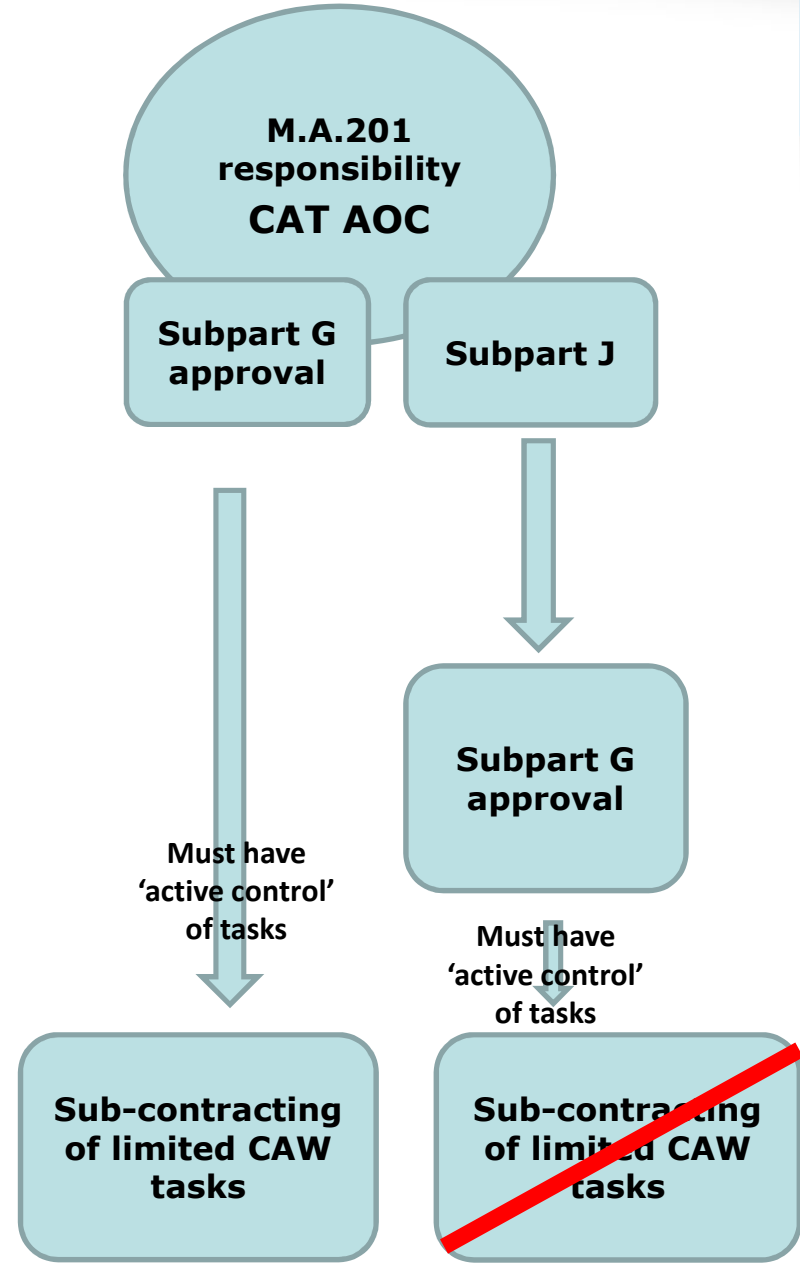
M.A.201 responsibility
CAT AOC

Subpart G approval

Subpart J

Subpart G approval

Must have 'active control' of tasks

Must have 'active control' of tasks

Sub-contracting of limited CAW tasks

Sub-contracting of limited CAW tasks